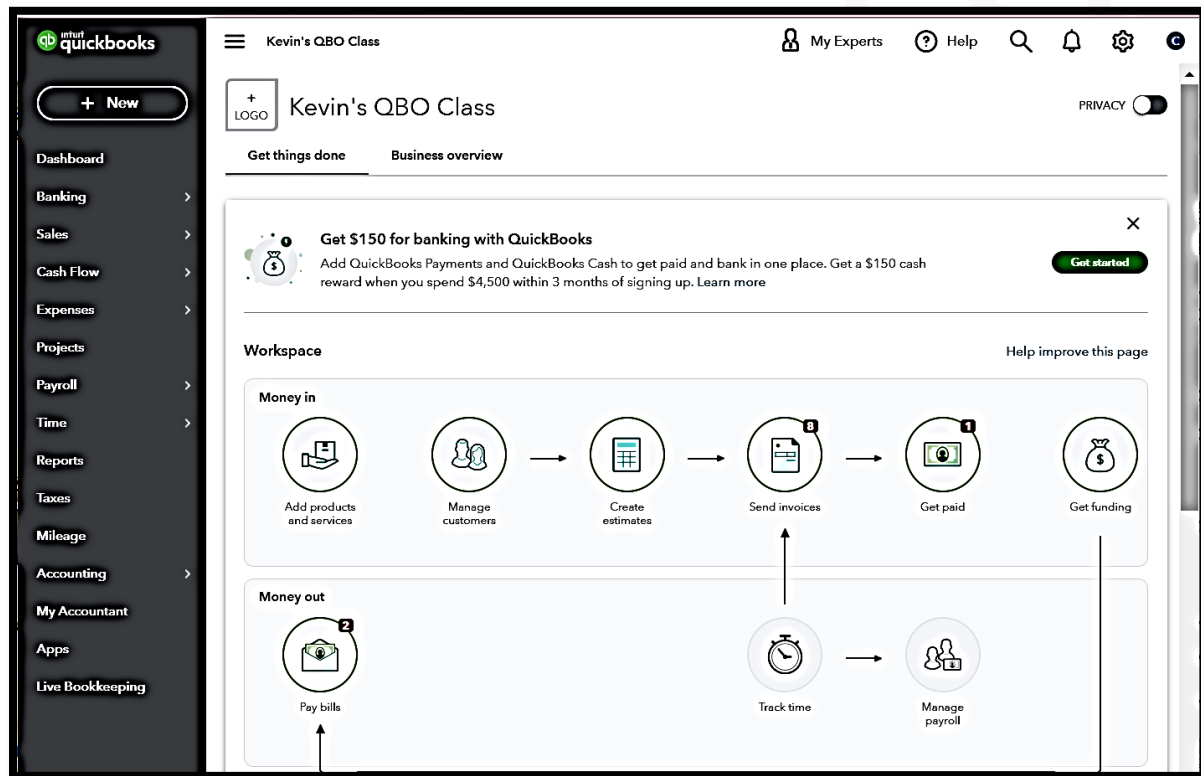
intuit quickbooks

+ New

Dashboard
Banking
Sales
Cash Flow
Expenses
Projects
Payroll
Time
Reports
Taxes
Mileage
Accounting
My Accountant
Apps
Live Bookkeeping

Kevin's QBO Class

My Experts
Help

C

+
LOGO
Kevin's QBO Class

PRIVACY

Get things done
Business overview

Get $150 for banking with QuickBooks
Add QuickBooks Payments and QuickBooks Cash to get paid and bank in one place. Get a $150 cash reward when you spend $4,500 within 3 months of signing up. Learn more

Get started

Workspace
Help improve this page

Money in

Add products and services
Manage customers
Create estimates
8
Send invoices
1
Get paid
Get funding

Money out

2
Pay bills
Track time
Manage payroll